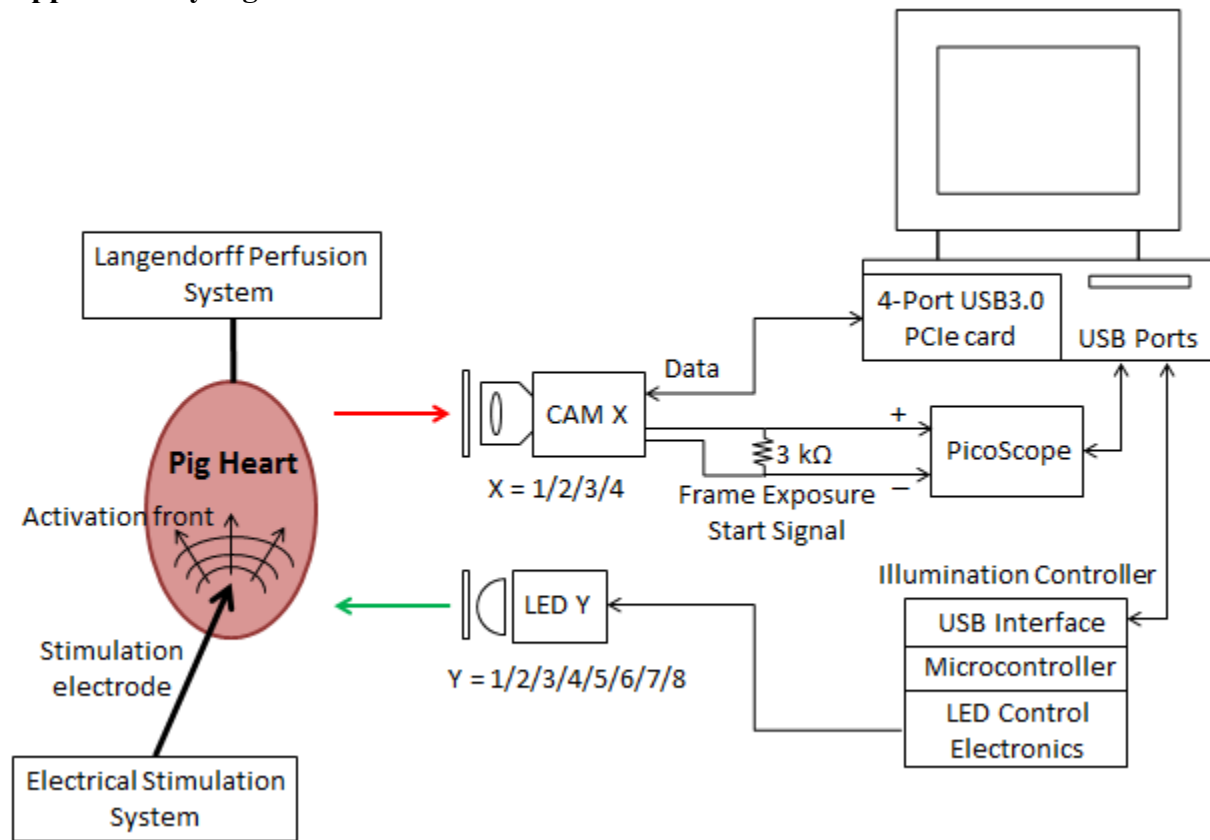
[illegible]

Langendorff Perfusion System

Pig Heart

Activation front

Stimulation electrode

Electrical Stimulation System

CAM X

X = 1/2/3/4

Data

+

3 kΩ

−

Frame Exposure Start Signal

PicoScope

LED Y

Y = 1/2/3/4/5/6/7/8

4-Port USB3.0 PCIe card

USB Ports

Illumination Controller

USB Interface

Microcontroller

LED Control Electronics